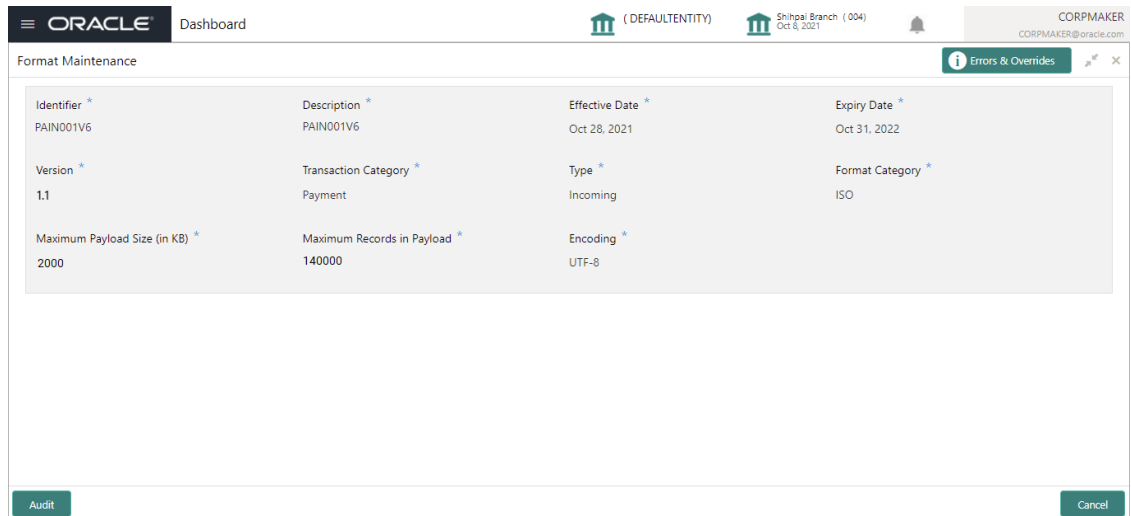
ORACLE Dashboard

( DEFAULTENTITY)

Shihpal Branch ( 004)
Oct 6, 2021

CORPMAKER
CORPMAKER@oracle.com

Format Maintenance

Errors & Overrides

Identifier *
PAIN001V6

Description *
PAIN001V6

Effective Date *
Oct 28, 2021

Expiry Date *
Oct 31, 2022

Version *
1.1

Transaction Category *
Payment

Type *
Incoming

Format Category *
ISO

Maximum Payload Size (in KB) *
2000

Maximum Records in Payload *
140000

Encoding *
UTF-8

Audit

Cancel